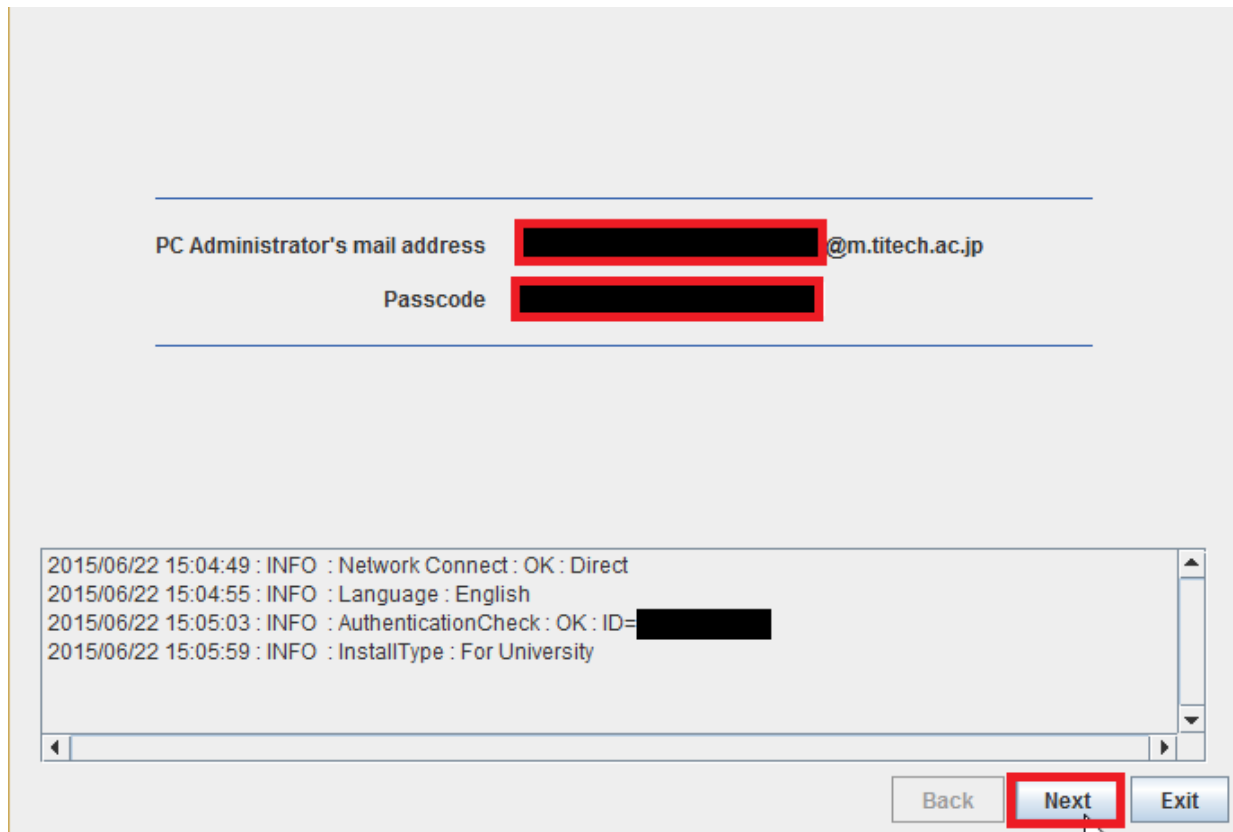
PC Administrator's mail address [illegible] @m.titech.ac.jp

Passcode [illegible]

2015/06/22 15:04:49 : INFO : Network Connect : OK : Direct
2015/06/22 15:04:55 : INFO : Language : English
2015/06/22 15:05:03 : INFO : AuthenticationCheck : OK : ID=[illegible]
2015/06/22 15:05:59 : INFO : InstallType : For University

Back Next Exit